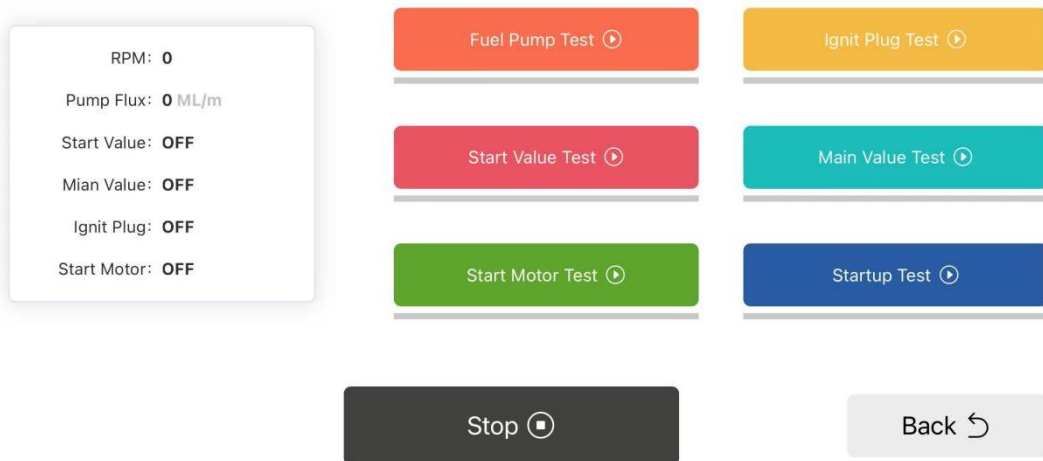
RPM: 0
Pump Flux: 0 ML/m
Start Value: OFF
Mian Value: OFF
Ignit Plug: OFF
Start Motor: OFF

Fuel Pump Test

Ignit Plug Test

Start Value Test

Main Value Test

Start Motor Test

Startup Test

Stop

Back